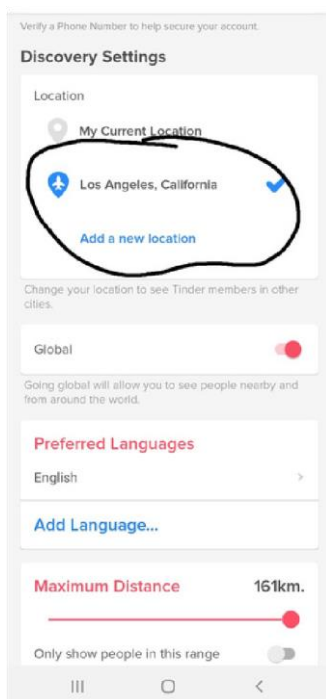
Verify a Phone Number to help secure your account.

Discovery Settings

Location

My Current Location

Los Angeles, California

Add a new location

Change your location to see Tinder members in other cities.

Global

Going global will allow you to see people nearby and from around the world.

Preferred Languages

English

Add Language...

Maximum Distance

161km.

Only show people in this range